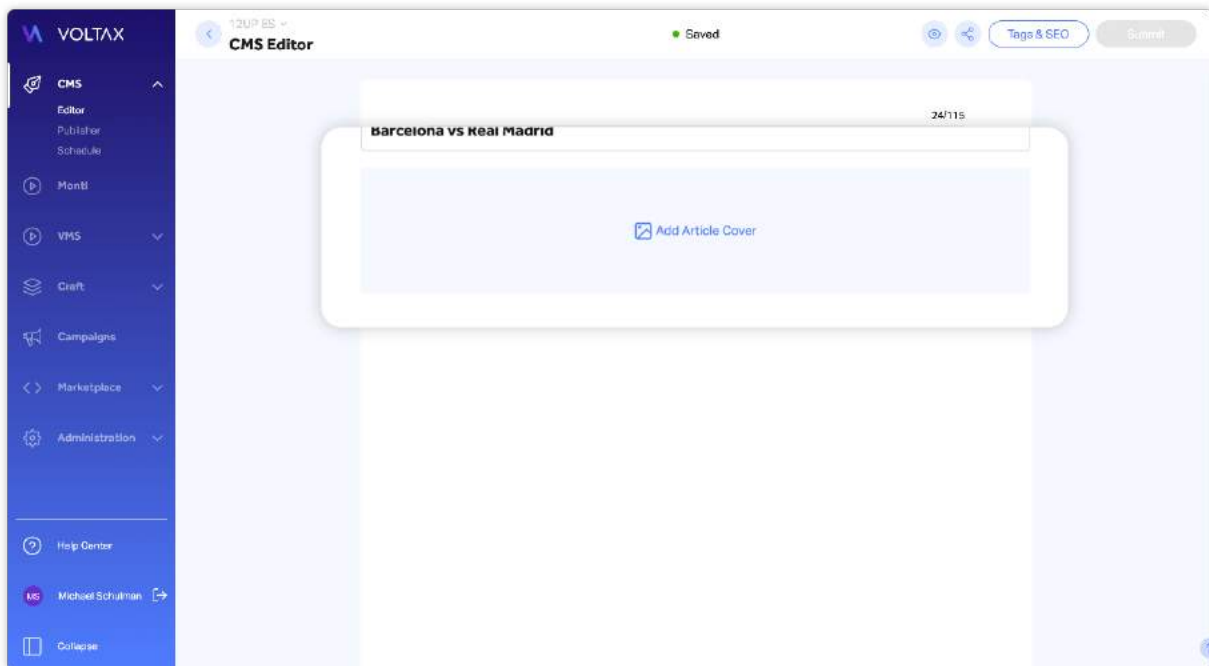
VOLTAX

CMS
Editor
Publisher
Schedule

Monti

VMS

Craft

Campaigns

Marketplace

Administration

Help Center

MS Michael Schulman

Collapse

12UP ES
CMS Editor

Saved

Tags & SEO

Submit

24/115
Barcelona vs Real Madrid

Add Article Cover